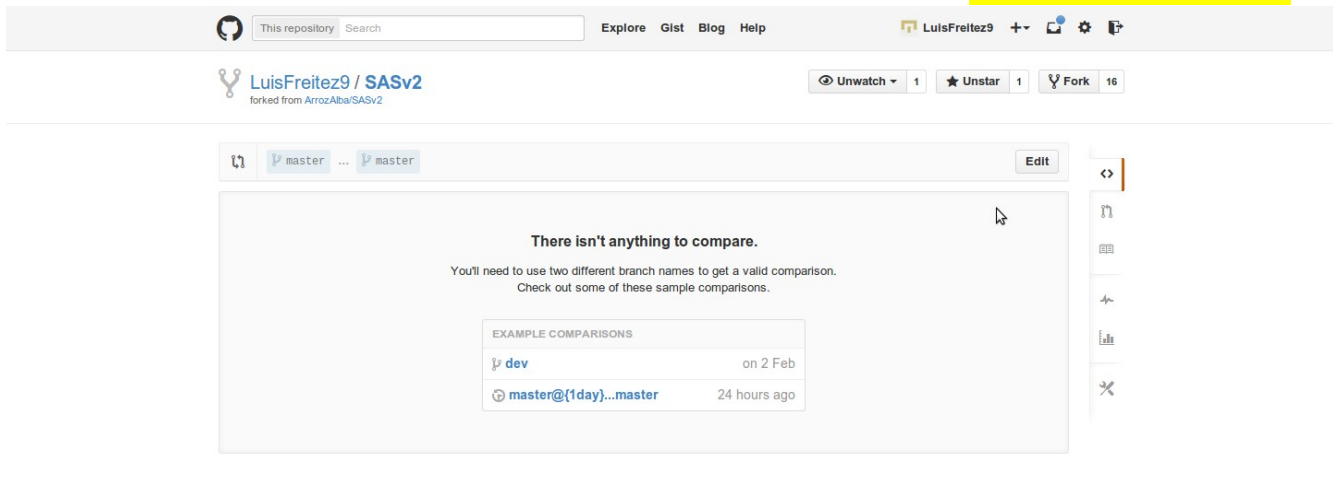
This repository Search

Explore Gist Blog Help

LuisFreitez9 +

LuisFreitez9 / SASv2
forked from ArrozAlba/SASv2

Unwatch 1 Unstar 1 Fork 16

master ... master

Edit

There isn't anything to compare.

You'll need to use two different branch names to get a valid comparison. Check out some of these sample comparisons.

EXAMPLE COMPARISONS

| | |
|---|---|
| dev | on 2 Feb |
| master@{1day}...master | 24 hours ago |